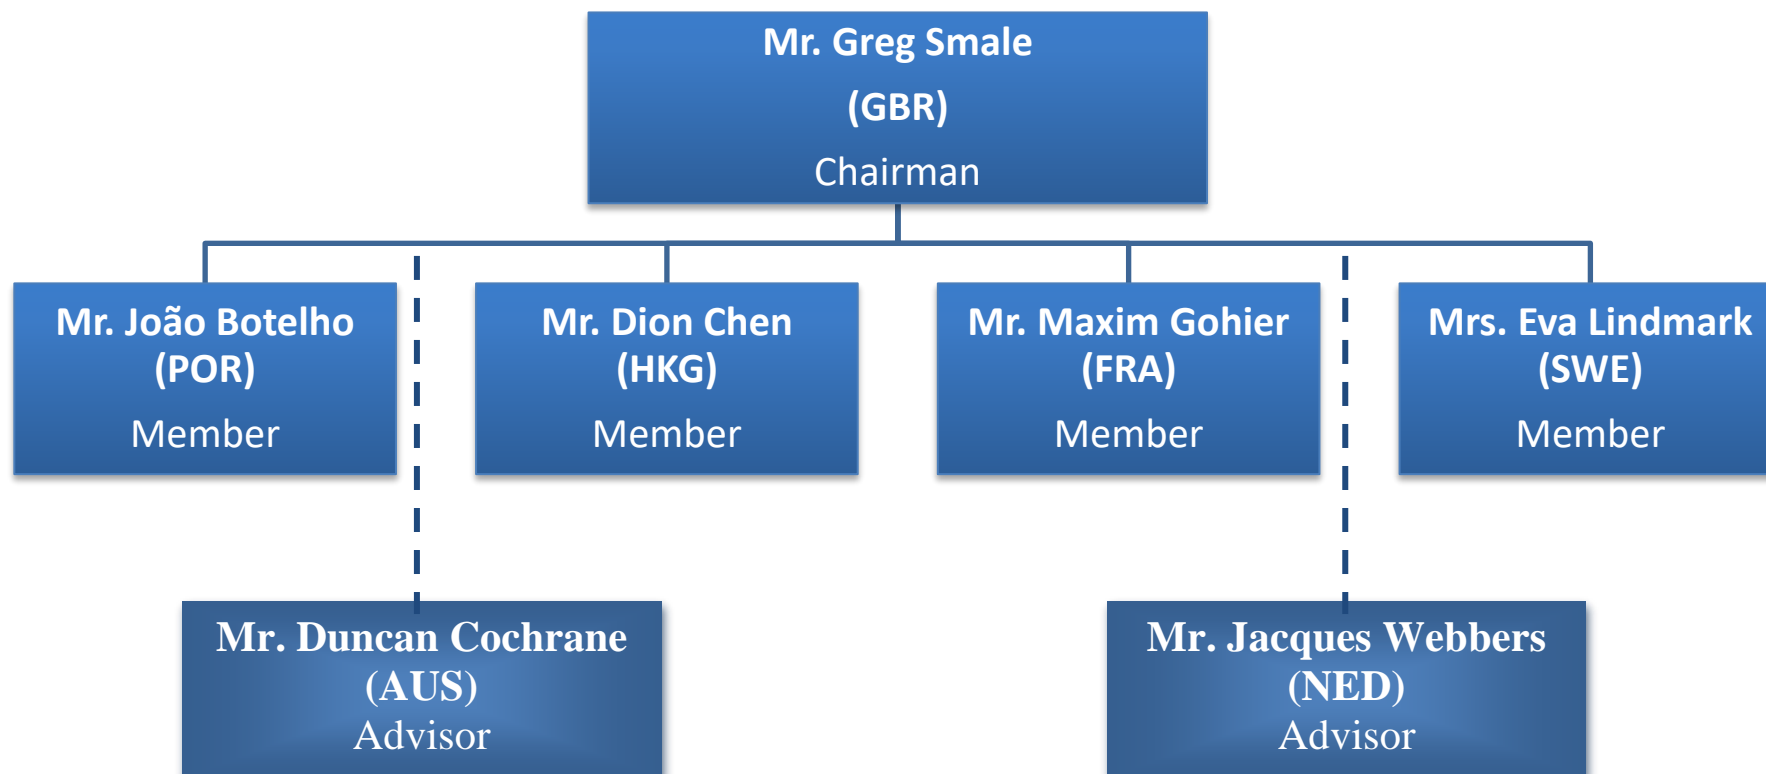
Mr. Greg Smale
(GBR)
Chairman

Mr. João Botelho
(POR)
Member

Mr. Dion Chen
(HKG)
Member

Mr. Maxim Gohier
(FRA)
Member

Mrs. Eva Lindmark
(SWE)
Member

Mr. Duncan Cochrane
(AUS)
Advisor

Mr. Jacques Webbers
(NED)
Advisor